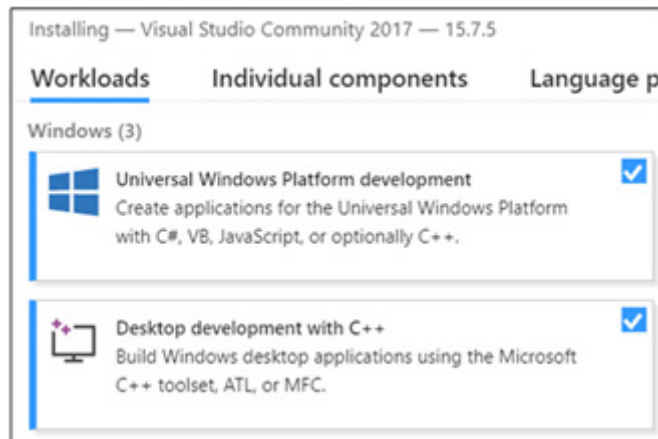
Installing — Visual Studio Community 2017 — 15.7.5

Workloads Individual components Language p

Windows (3)

Universal Windows Platform development
Create applications for the Universal Windows Platform with C#, VB, JavaScript, or optionally C++.

Desktop development with C++
Build Windows desktop applications using the Microsoft C++ toolset, ATL, or MFC.